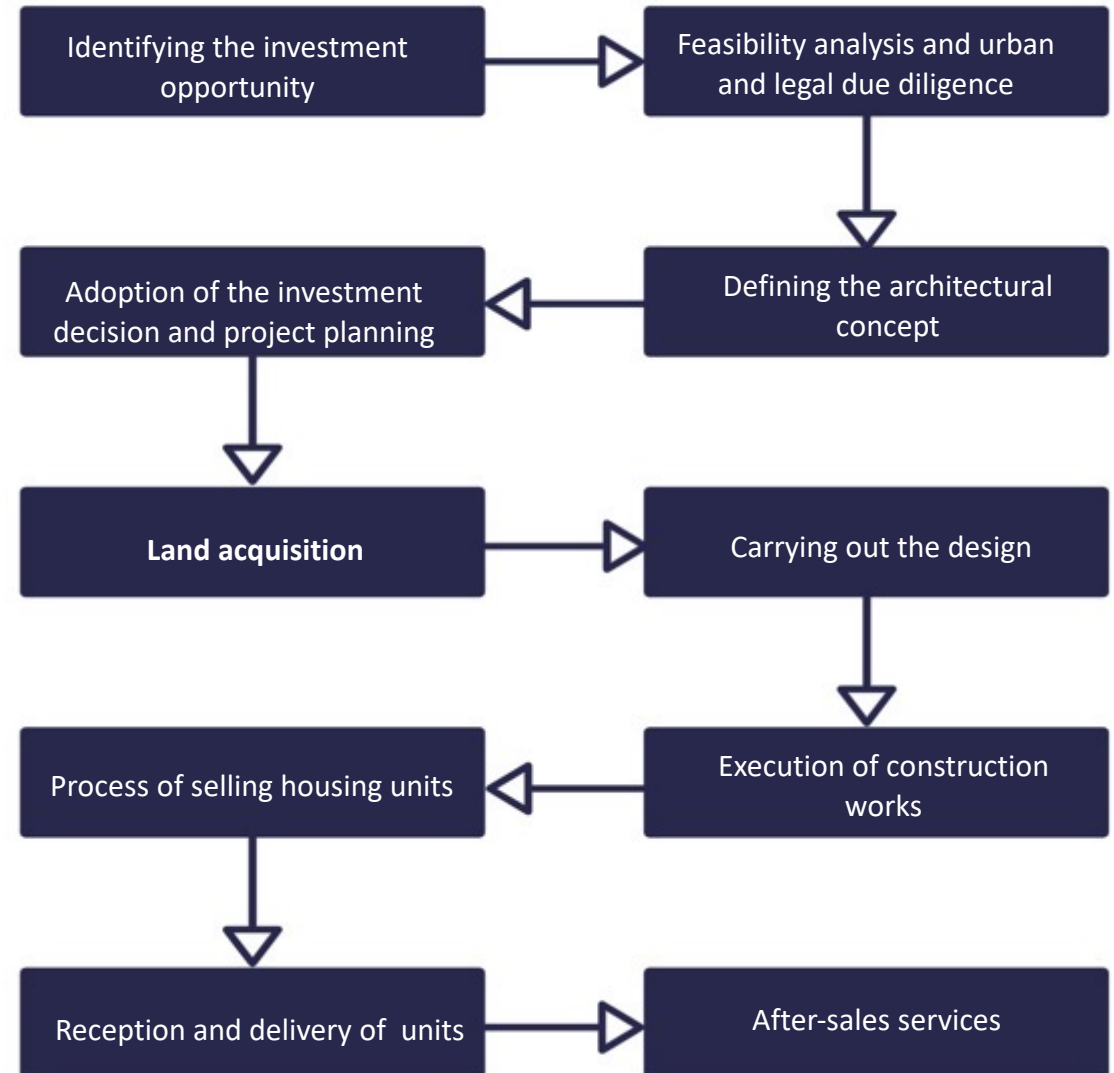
Identifying the investment opportunity

Feasibility analysis and urban and legal due diligence

Defining the architectural concept

Adoption of the investment decision and project planning

Land acquisition

Carrying out the design

Execution of construction works

Process of selling housing units

Reception and delivery of units

After-sales services